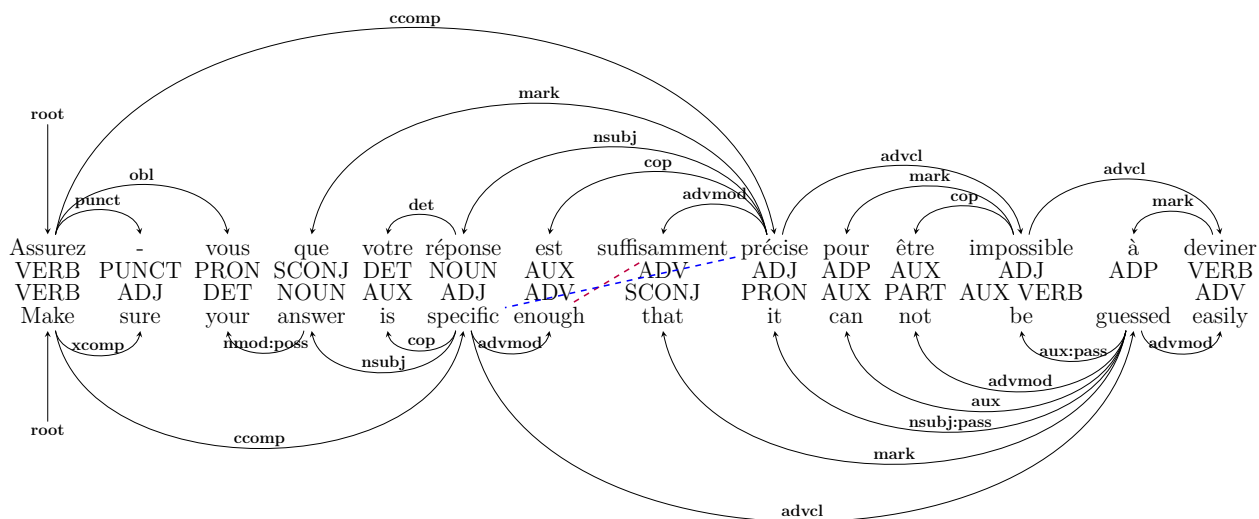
ccomp

root

mark

nsubj

obl

punct

det

cop

advmod

advcl

mark

cop

advcl

mark

Assurez - vous que votre réponse est suffisamment précise pour être impossible à deviner
VERB PUNCT PRON SCONJ DET NOUN AUX ADV ADJ ADP AUX ADJ ADP VERB
VERB ADJ DET NOUN AUX ADJ ADV SCONJ PRON AUX PART AUX VERB ADV
Make sure your answer is specific enough that it can not be guessed easily

xcomp

nmod:poss

cop

advmod

nsubj

aux:pass

advmod

advmod

aux

nsubj:pass

root

ccomp

mark

advcl